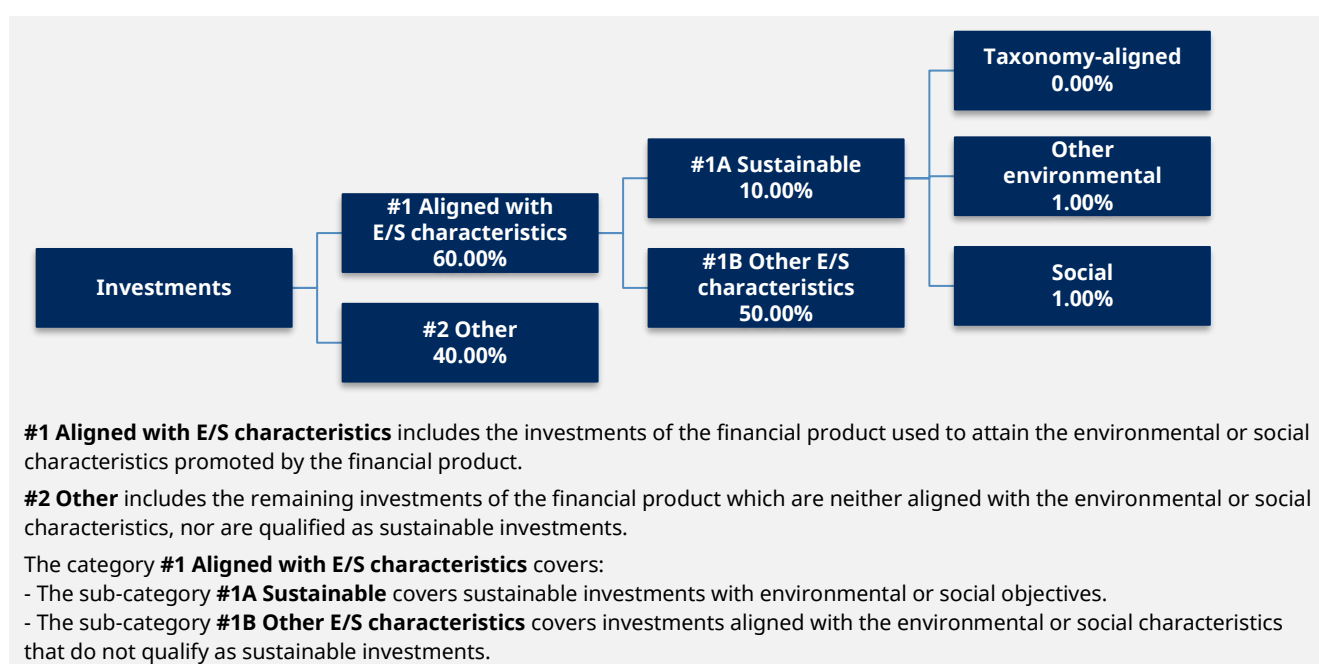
Investments

#1 Aligned with E/S characteristics 60.00%

#2 Other 40.00%

#1A Sustainable 10.00%

#1B Other E/S characteristics 50.00%

Taxonomy-aligned 0.00%

Other environmental 1.00%

Social 1.00%

**#1 Aligned with E/S characteristics** includes the investments of the financial product used to attain the environmental or social characteristics promoted by the financial product.

**#2 Other** includes the remaining investments of the financial product which are neither aligned with the environmental or social characteristics, nor are qualified as sustainable investments.

The category **#1 Aligned with E/S characteristics** covers:
- The sub-category **#1A Sustainable** covers sustainable investments with environmental or social objectives.
- The sub-category **#1B Other E/S characteristics** covers investments aligned with the environmental or social characteristics that do not qualify as sustainable investments.